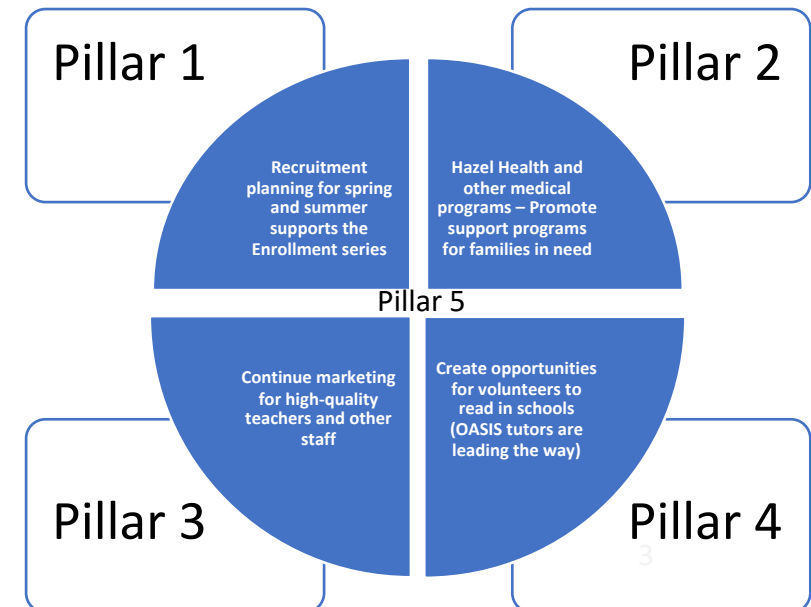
Pillar 1

Pillar 2

Recruitment planning for spring and summer supports the Enrollment series

Hazel Health and other medical programs – Promote support programs for families in need

Pillar 5

Continue marketing for high-quality teachers and other staff

Create opportunities for volunteers to read in schools (OASIS tutors are leading the way)

Pillar 3

Pillar 4

3